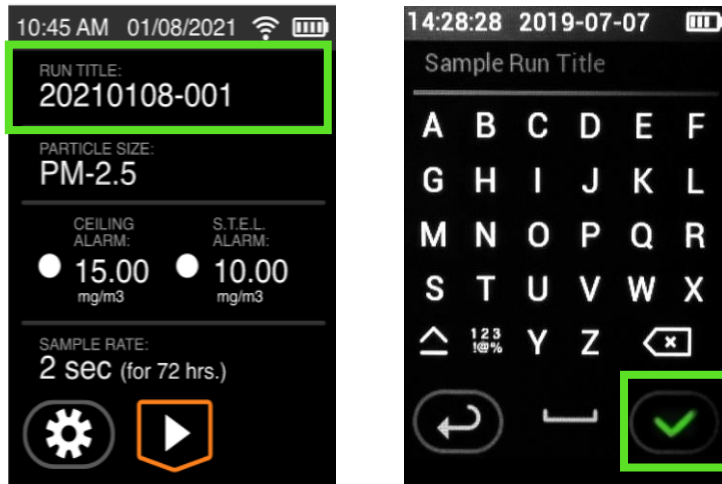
10:45 AM 01/08/2021

RUN TITLE:
20210108-001

PARTICLE SIZE:
PM-2.5

CEILING ALARM:
15.00
mg/m3

S.T.E.L. ALARM:
10.00
mg/m3

SAMPLE RATE:
2 sec (for 72 hrs.)

14:28:28 2019-07-07

Sample Run Title

A B C D E F
G H I J K L
M N O P Q R
S T U V W X
123 !@% Y Z